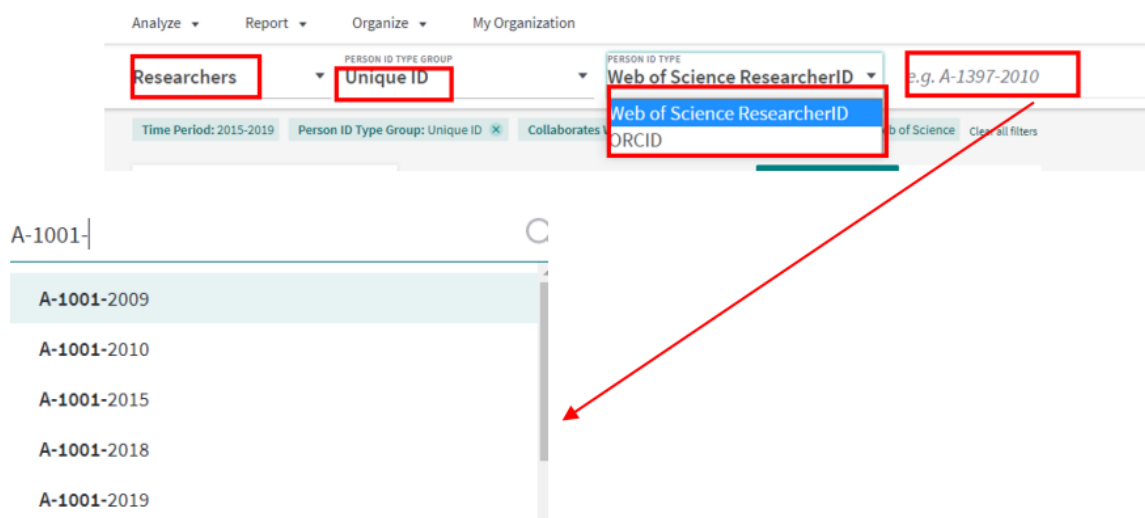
Analyze ▾ Report ▾ Organize ▾ My Organization

Researchers ▾

PERSON ID TYPE GROUP
Unique ID ▾

PERSON ID TYPE
Web of Science ResearcherID ▾

e.g. A-1397-2010

Web of Science ResearcherID
ORCID

Time Period: 2015-2019 Person ID Type Group: Unique ID ✕ Collaborates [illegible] b of Science Clear all filters

A-1001-

A-1001-2009
A-1001-2010
A-1001-2015
A-1001-2018
A-1001-2019